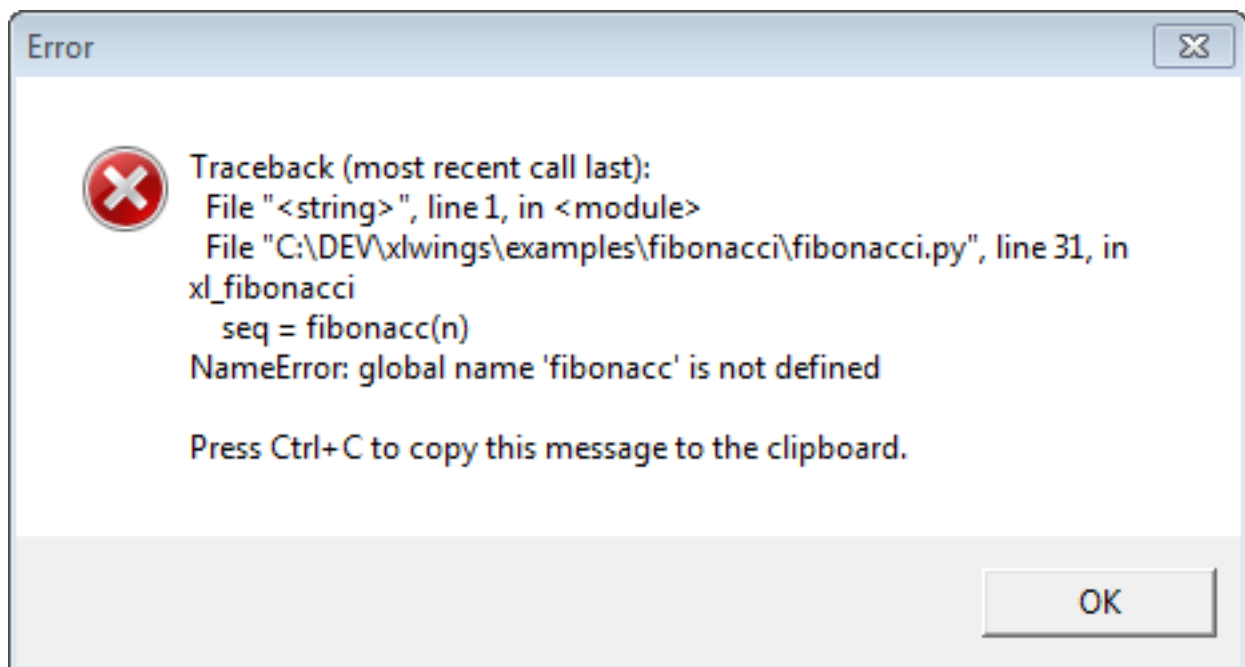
Error

Traceback (most recent call last):
File "<string>", line 1, in <module>
File "C:\DEV\xlwings\examples\fibonacci\fibonacci.py", line 31, in xl_fibonacci
seq = fibonacc(n)
NameError: global name 'fibonacc' is not defined

Press Ctrl+C to copy this message to the clipboard.

OK